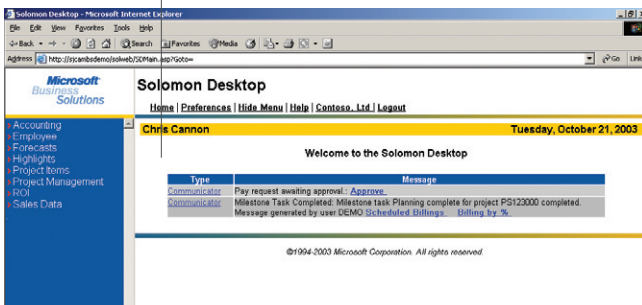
Solomon Desktop - Microsoft Internet Explorer

File Edit View Favorites Tools Help

Back Search Favorites Media

Address http://sjcambsdemo/solweb/SDMain.asp?Goto=

Go Link

Microsoft Business Solutions

Solomon Desktop

Home | Preferences | Hide Menu | Help | Contoso, Ltd | Logout

Accounting
Employee
Forecasts
Highlights
Project Items
Project Management
ROI
Sales Data

Chris Cannon

Tuesday, October 21, 2003

Welcome to the Solomon Desktop

| Type | Message |
|---|---|
| Communicator | Pay request awaiting approval.: Approve |
| Communicator | Milestone Task Completed: Milestone task Planning complete for project PS123000 completed. Message generated by user DEMO Scheduled Billings Billing by % |

©1994-2003 Microsoft Corporation. All rights reserved.